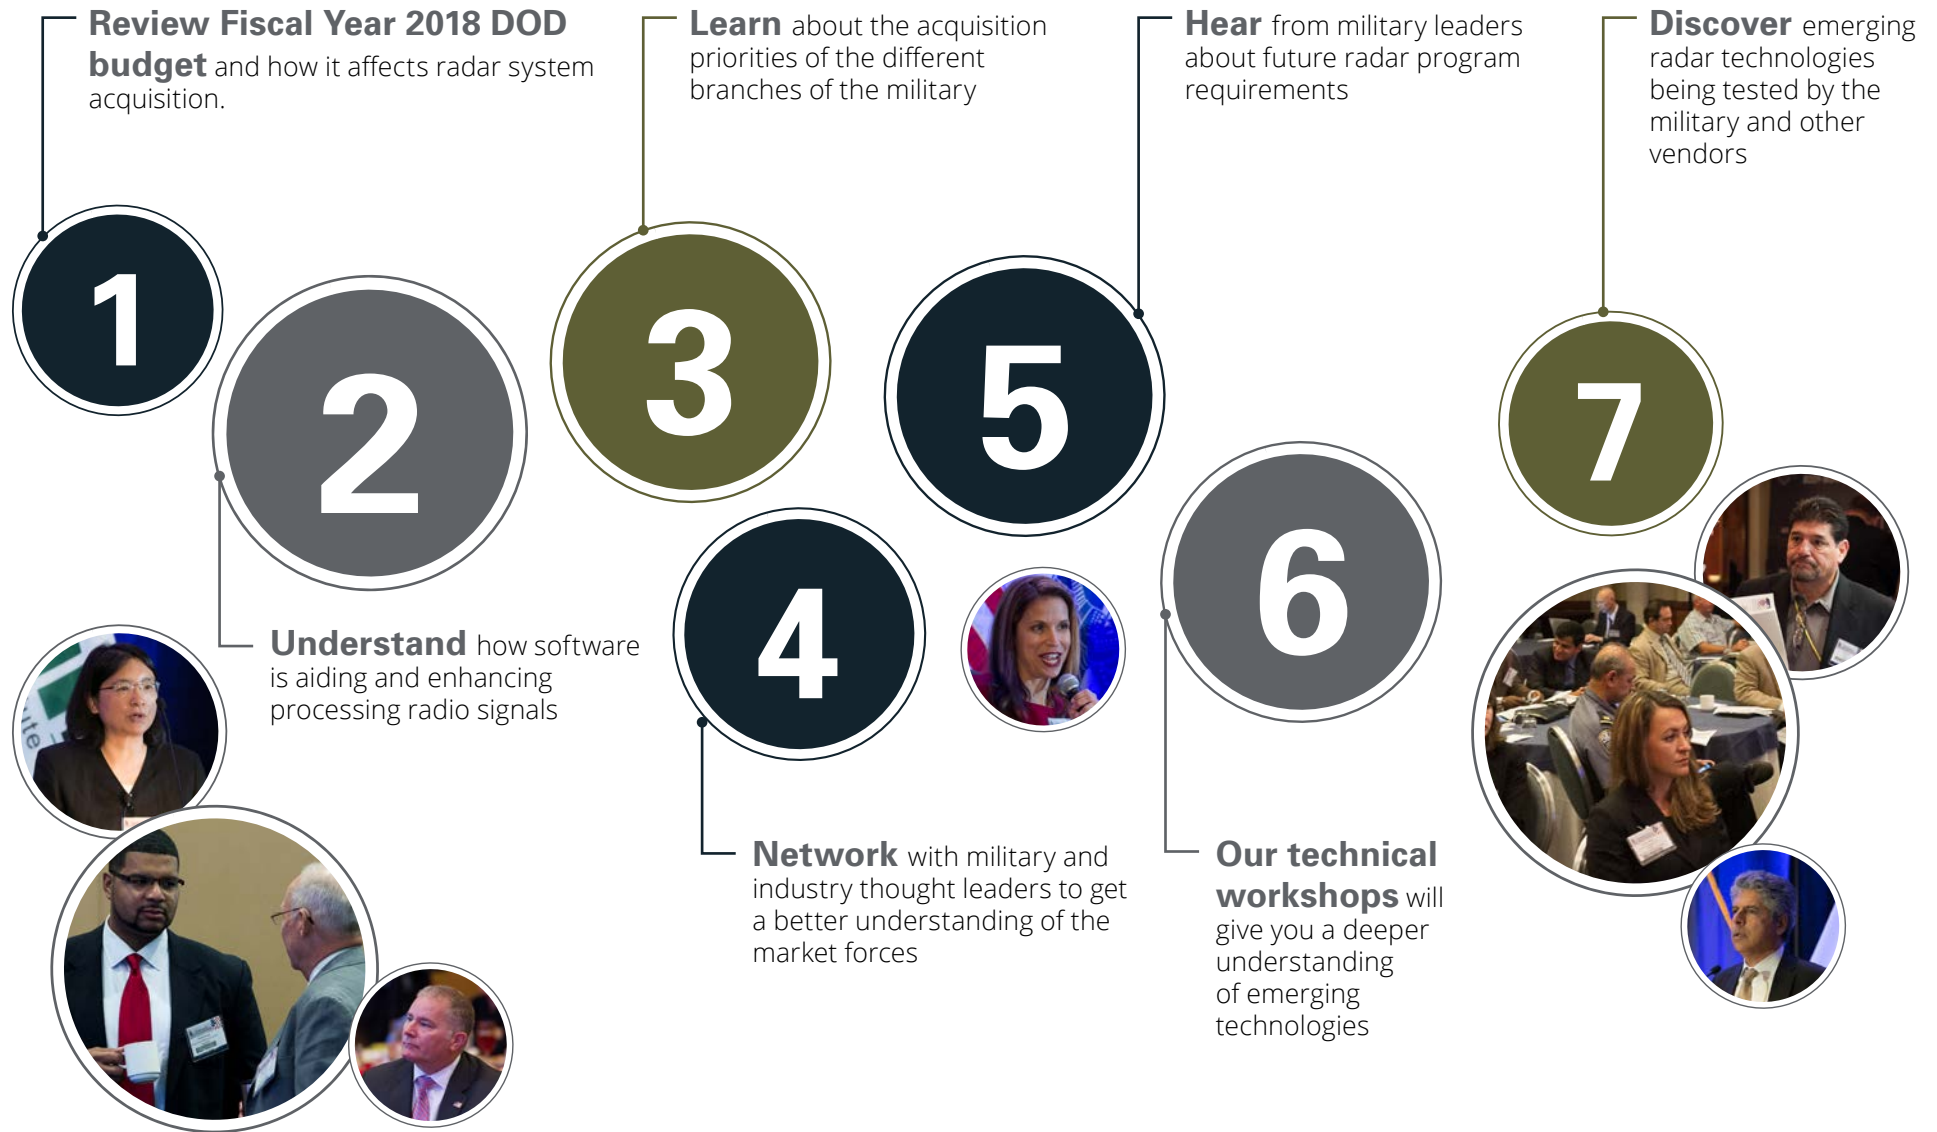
1

Review Fiscal Year 2018 DOD budget and how it affects radar system acquisition.

2

Understand how software is aiding and enhancing processing radio signals

3

Learn about the acquisition priorities of the different branches of the military

4

Network with military and industry thought leaders to get a better understanding of the market forces

5

Hear from military leaders about future radar program requirements

6

Our technical workshops will give you a deeper understanding of emerging technologies

7

Discover emerging radar technologies being tested by the military and other vendors